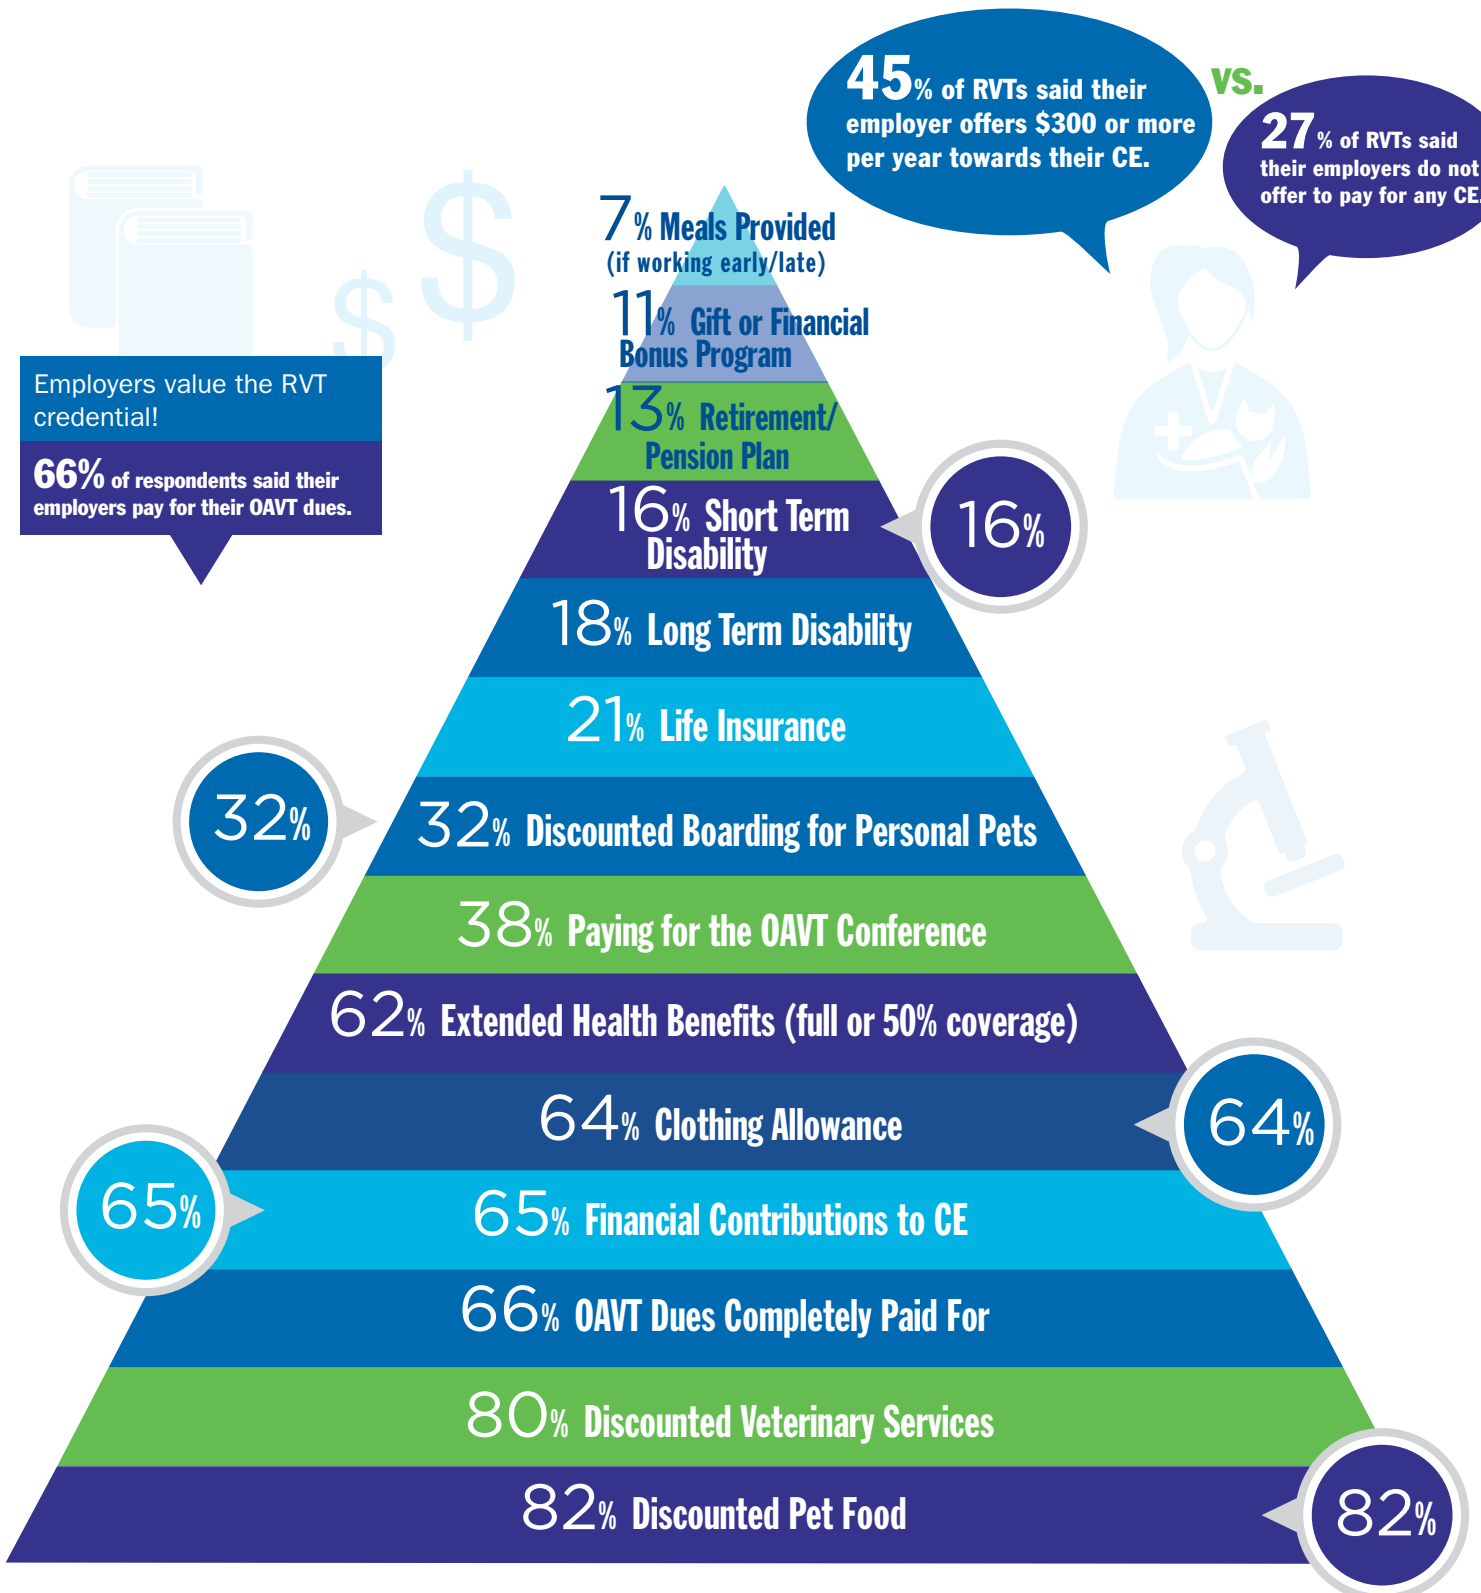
45% of RVTs said their employer offers $300 or more per year towards their CE.

vs.

27% of RVTs said their employers do not offer to pay for any CE.

Employers value the RVT credential!

66% of respondents said their employers pay for their OAVT dues.

7% Meals Provided (if working early/late)

11% Gift or Financial Bonus Program

13% Retirement/ Pension Plan

16% Short Term Disability

16%

18% Long Term Disability

21% Life Insurance

32%

32% Discounted Boarding for Personal Pets

38% Paying for the OAVT Conference

62% Extended Health Benefits (full or 50% coverage)

64% Clothing Allowance

64%

65%

65% Financial Contributions to CE

66% OAVT Dues Completely Paid For

80% Discounted Veterinary Services

82% Discounted Pet Food

82%